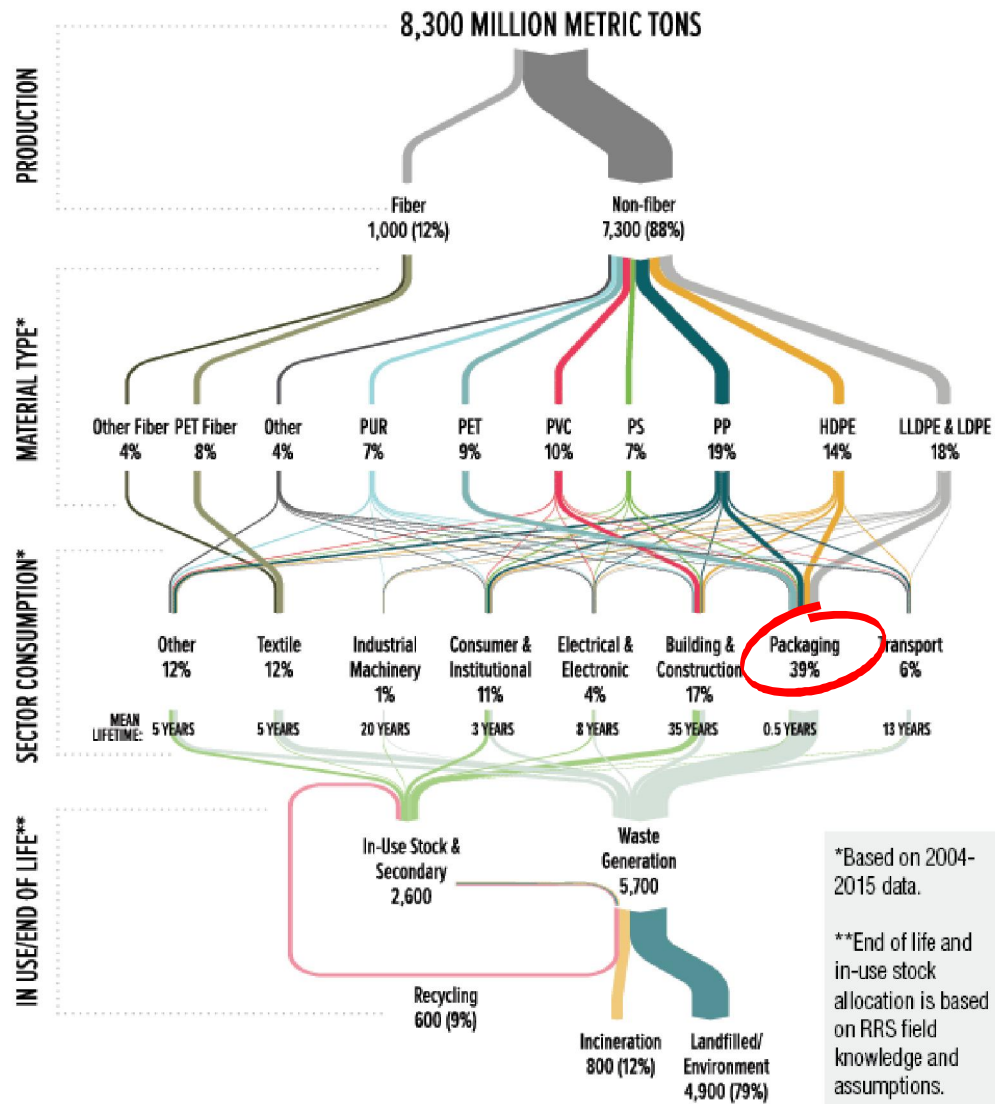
8,300 MILLION METRIC TONS

PRODUCTION

Fiber
1,000 (12%)

Non-fiber
7,300 (88%)

MATERIAL TYPE*

Other Fiber
4%

PET Fiber
8%

Other
4%

PUR
7%

PET
9%

PVC
10%

PS
7%

PP
19%

HDPE
14%

LLDPE & LDPE
18%

SECTOR CONSUMPTION*

Other
12%

Textile
12%

Industrial Machinery
1%

Consumer & Institutional
11%

Electrical & Electronic
4%

Building & Construction
17%

Packaging
39%

Transport
6%

MEAN LIFETIME: 5 YEARS | 5 YEARS | 20 YEARS | 3 YEARS | 8 YEARS | 35 YEARS | 0.5 YEARS | 13 YEARS

IN USE/END OF LIFE**

In-Use Stock & Secondary
2,600

Waste Generation
5,700

Recycling
600 (9%)

Incineration
800 (12%)

Landfilled/ Environment
4,900 (79%)

*Based on 2004-2015 data.

**End of life and in-use stock allocation is based on RRS field knowledge and assumptions.